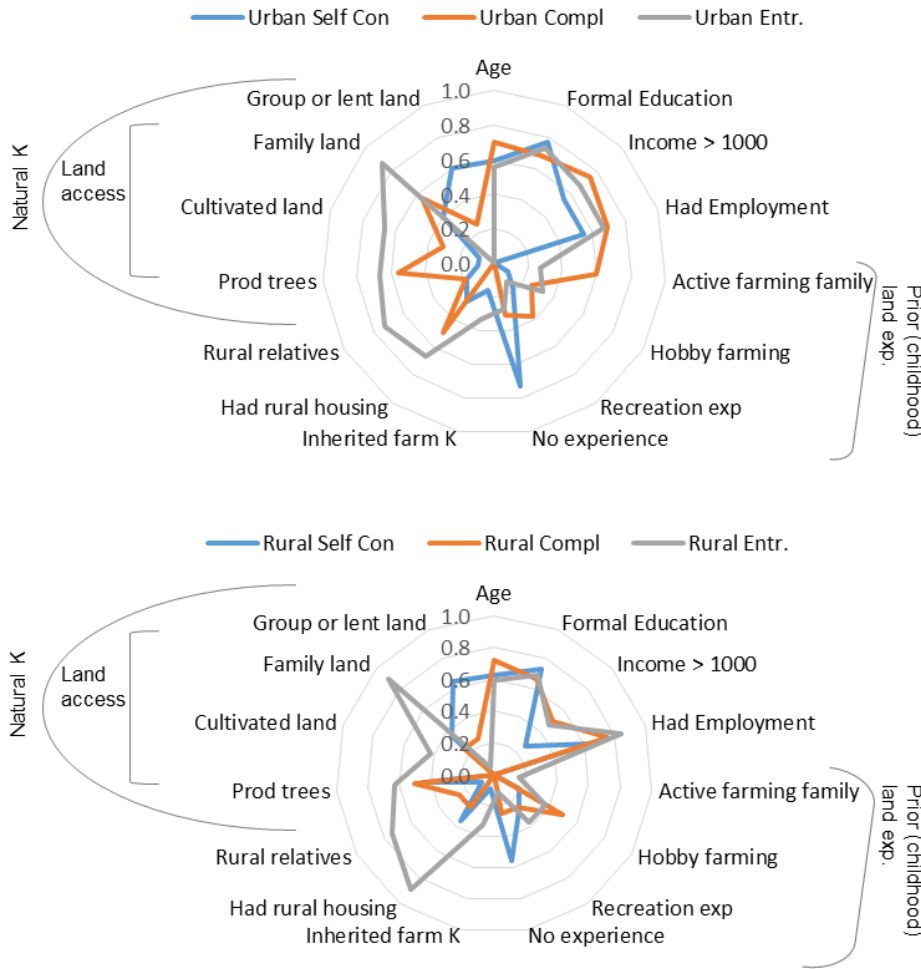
Urban Self Con Urban Compl Urban Entr.

Age
1.0
0.8
0.6
0.4
0.2
0.0
Formal Education
Income > 1000
Had Employment
Active farming family
Hobby farming
Recreation exp
No experience
Inherited farm K
Had rural housing
Rural relatives
Prod trees
Cultivated land
Family land
Group or lent land

Natural K
Land access
Prior (childhood) land exp.

Rural Self Con Rural Compl Rural Entr.

Age
1.0
0.8
0.6
0.4
0.2
0.0
Formal Education
Income > 1000
Had Employment
Active farming family
Hobby farming
Recreation exp
No experience
Inherited farm K
Had rural housing
Rural relatives
Prod trees
Cultivated land
Family land
Group or lent land

Natural K
Land access
Prior (childhood) land exp.